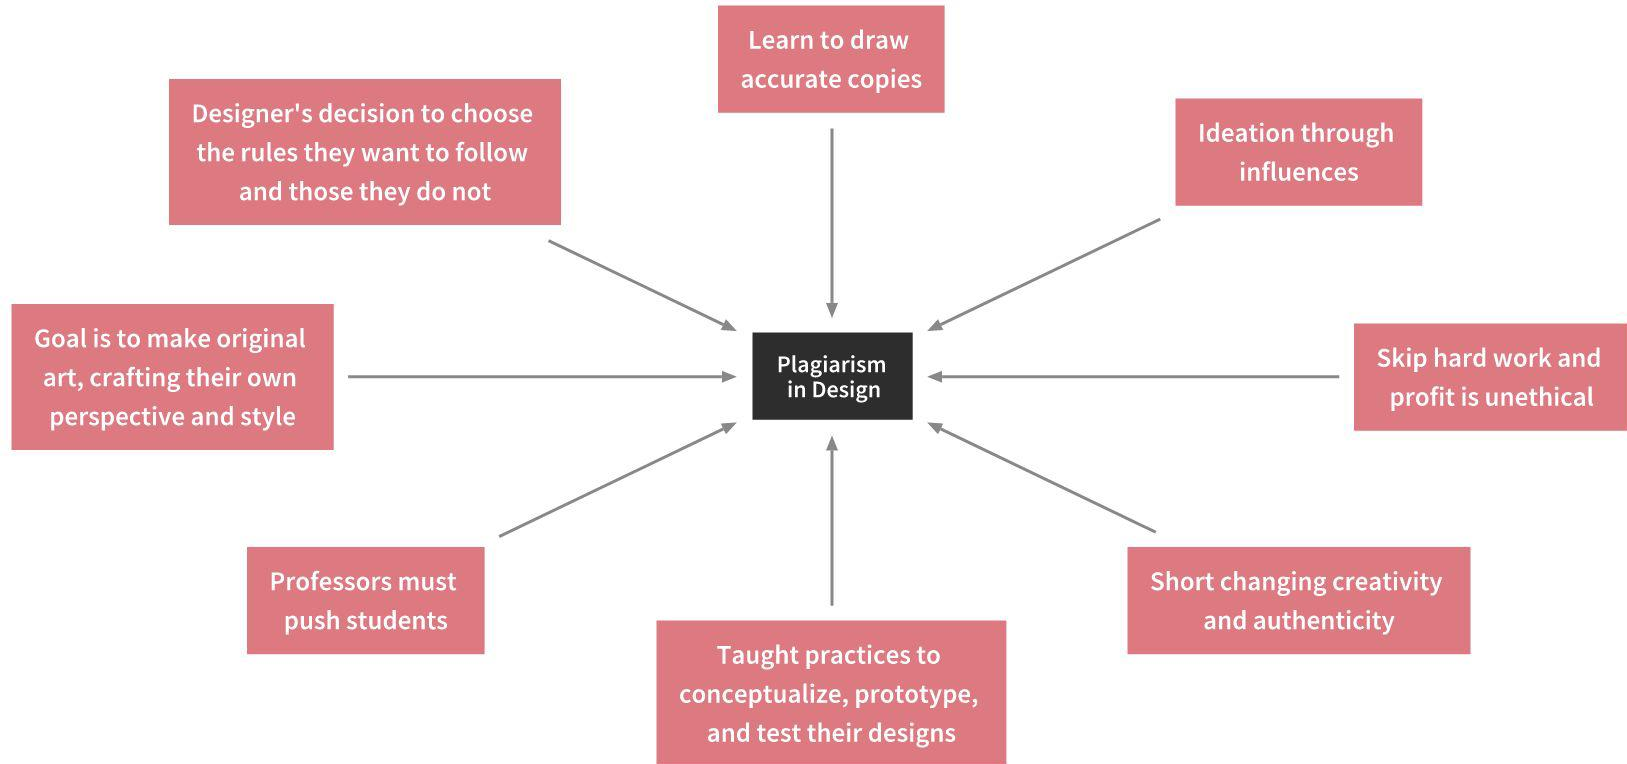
Learn to draw accurate copies

Designer's decision to choose the rules they want to follow and those they do not

Ideation through influences

Goal is to make original art, crafting their own perspective and style

Plagiarism in Design

Skip hard work and profit is unethical

Professors must push students

Short changing creativity and authenticity

Taught practices to conceptualize, prototype, and test their designs